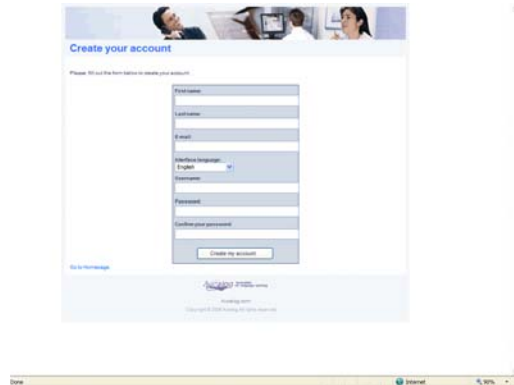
Create your account

Please fill out the form below to create your account.

First name:

Last name:

E-mail:

Interface language:
English

Username:

Password:

Confirm your password:

Create my account

Go to homepage

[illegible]

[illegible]
Copyright © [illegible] All rights reserved.

Done

Internet

90%